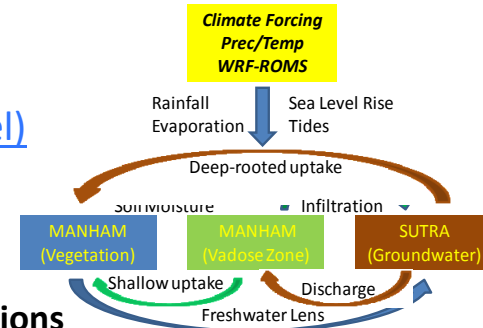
Climate Forcing
Prec/Temp
WRF-ROMS

el)

Rainfall
Evaporation

Sea Level Rise
Tides

Deep-rooted uptake

Soil Moisture

Infiltration

MANHAM
(Vegetation)

MANHAM
(Vadose Zone)

SUTRA
(Groundwater)

Shallow uptake

Discharge

ions

Freshwater Lens